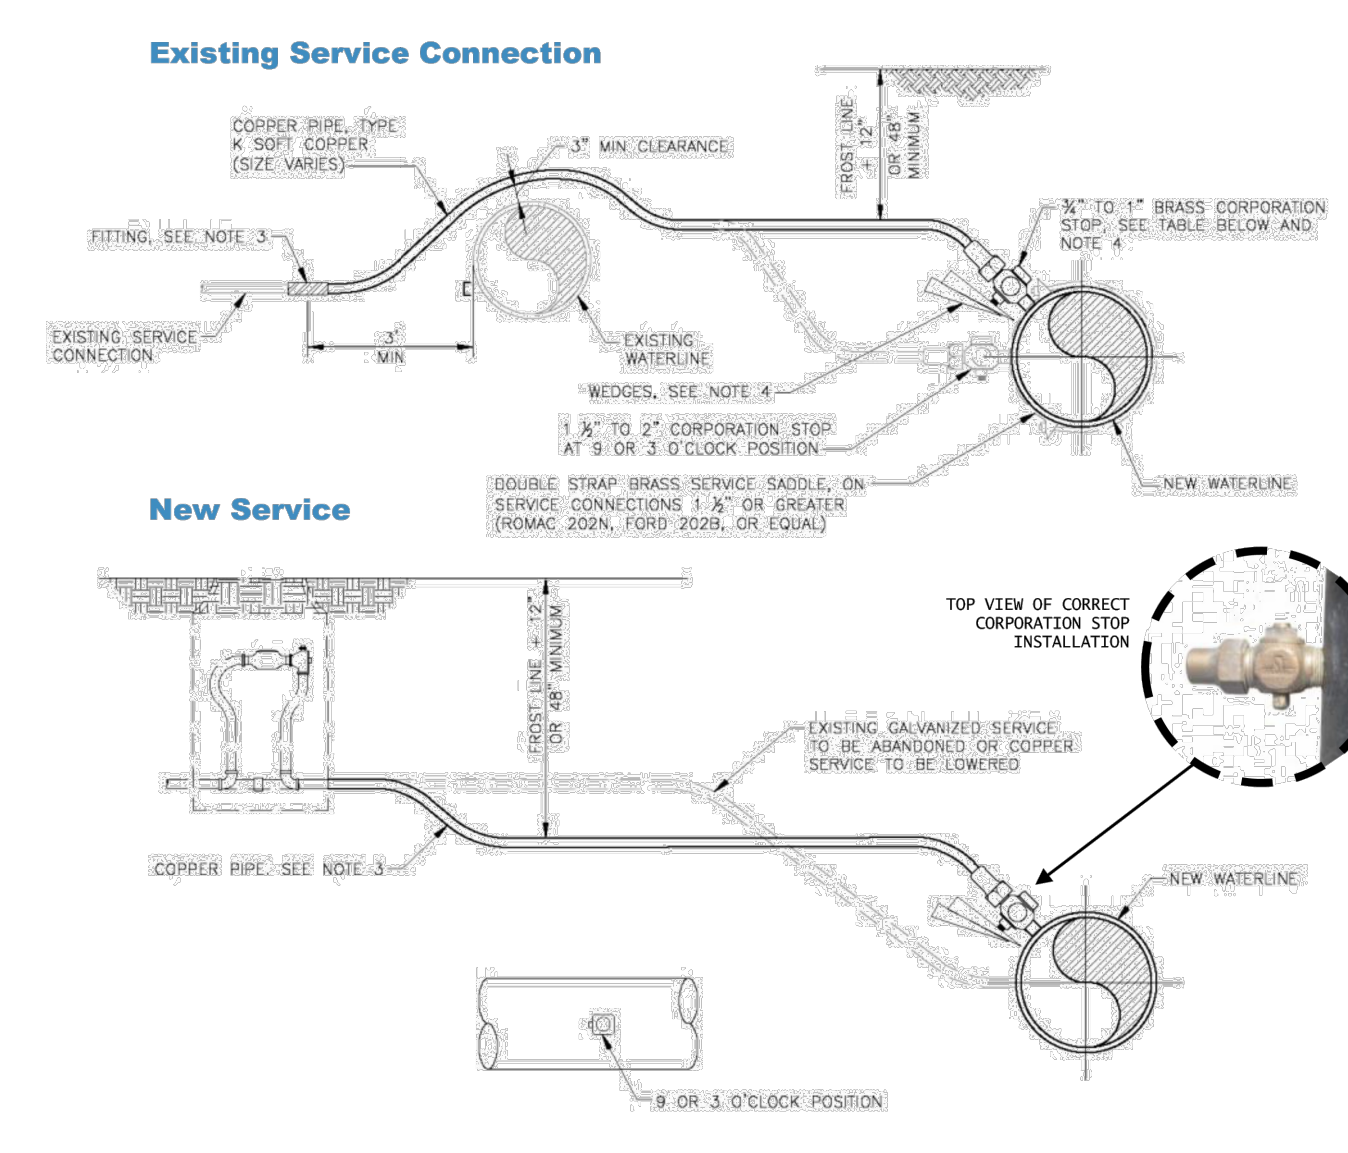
Existing Service Connection

COPPER PIPE, TYPE K SOFT COPPER (SIZE VARIES)

3" MIN CLEARANCE

FROST LINE + 12" OR 48" MINIMUM

¾" TO 1" BRASS CORPORATION STOP, SEE TABLE BELOW AND NOTE 4

FITTING, SEE NOTE 3

EXISTING SERVICE CONNECTION

3' MIN

EXISTING WATERLINE

WEDGES, SEE NOTE 4

1 ½" TO 2" CORPORATION STOP AT 9 OR 3 O'CLOCK POSITION

DOUBLE STRAP BRASS SERVICE SADDLE, ON SERVICE CONNECTIONS 1 ½" OR GREATER (ROMAC 202N, FORD 202B, OR EQUAL)

NEW WATERLINE

New Service

FROST LINE + 12" OR 48" MINIMUM

TOP VIEW OF CORRECT CORPORATION STOP INSTALLATION

EXISTING GALVANIZED SERVICE TO BE ABANDONED OR COPPER SERVICE TO BE LOWERED

COPPER PIPE, SEE NOTE 3

NEW WATERLINE

9 OR 3 O'CLOCK POSITION